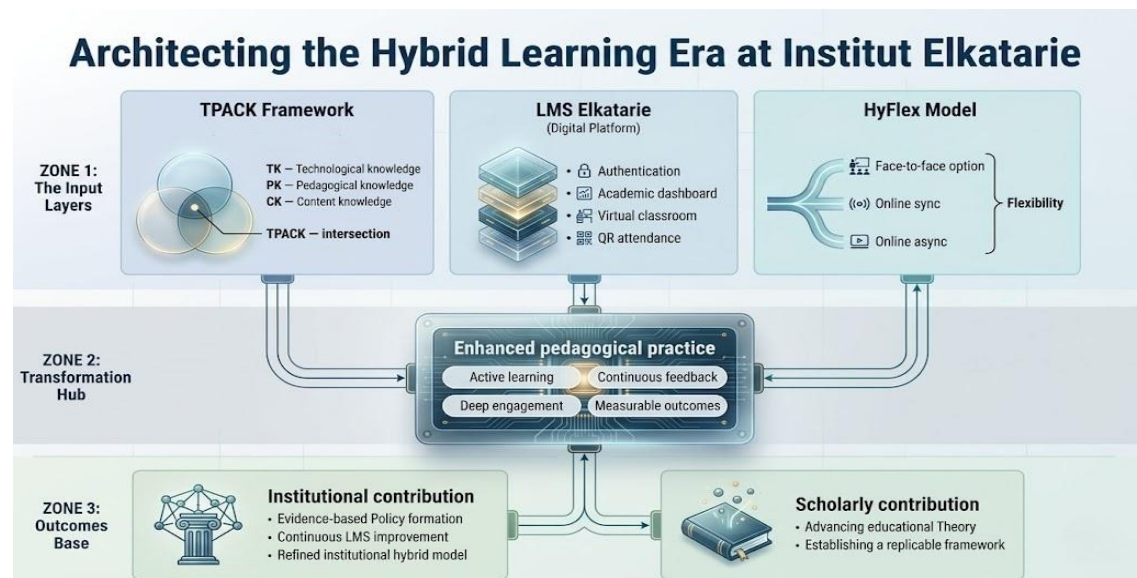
Architecting the Hybrid Learning Era at Institut Elkatarie

ZONE 1: The Input Layers

TPACK Framework

TK — Technological knowledge
PK — Pedagogical knowledge
CK — Content knowledge
TPACK — intersection

LMS Elkatarie
(Digital Platform)

• Authentication
• Academic dashboard
• Virtual classroom
• QR attendance

HyFlex Model

Face-to-face option
Online sync
Online async
Flexibility

ZONE 2: Transformation Hub

Enhanced pedagogical practice
Active learning
Continuous feedback
Deep engagement
Measurable outcomes

ZONE 3: Outcomes Base

Institutional contribution
• Evidence-based Policy formation
• Continuous LMS improvement
• Refined institutional hybrid model

Scholarly contribution
• Advancing educational Theory
• Establishing a replicable framework